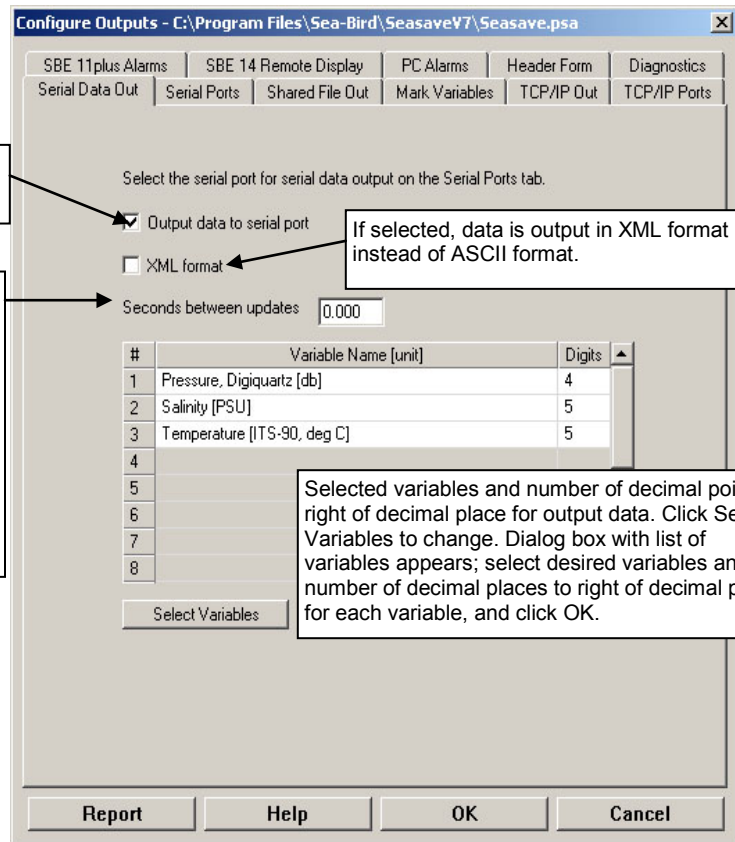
Configure Outputs - C:\Program Files\Sea-Bird\SeasaveV7\Seasave.psa

SBE 11plus Alarms | SBE 14 Remote Display | PC Alarms | Header Form | Diagnostics
Serial Data Out | Serial Ports | Shared File Out | Mark Variables | TCP/IP Out | TCP/IP Ports

Select the serial port for serial data output on the Serial Ports tab.

Output data to serial port

If selected, data is output in XML format instead of ASCII format.

XML format

Seconds between updates 0.000

| # | Variable Name [unit] | Digits |
|---|---|---|
| 1 | Pressure, Digiquartz [db] | 4 |
| 2 | Salinity [PSU] | 5 |
| 3 | Temperature [ITS-90, deg C] | 5 |
| 4 | | |
| 5 | | |
| 6 | | |
| 7 | | |
| 8 | | |

Selected variables and number of decimal poi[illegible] right of decimal place for output data. Click Se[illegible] Variables to change. Dialog box with list of variables appears; select desired variables an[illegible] number of decimal places to right of decimal p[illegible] for each variable, and click OK.

Select Variables

Report | Help | OK | Cancel